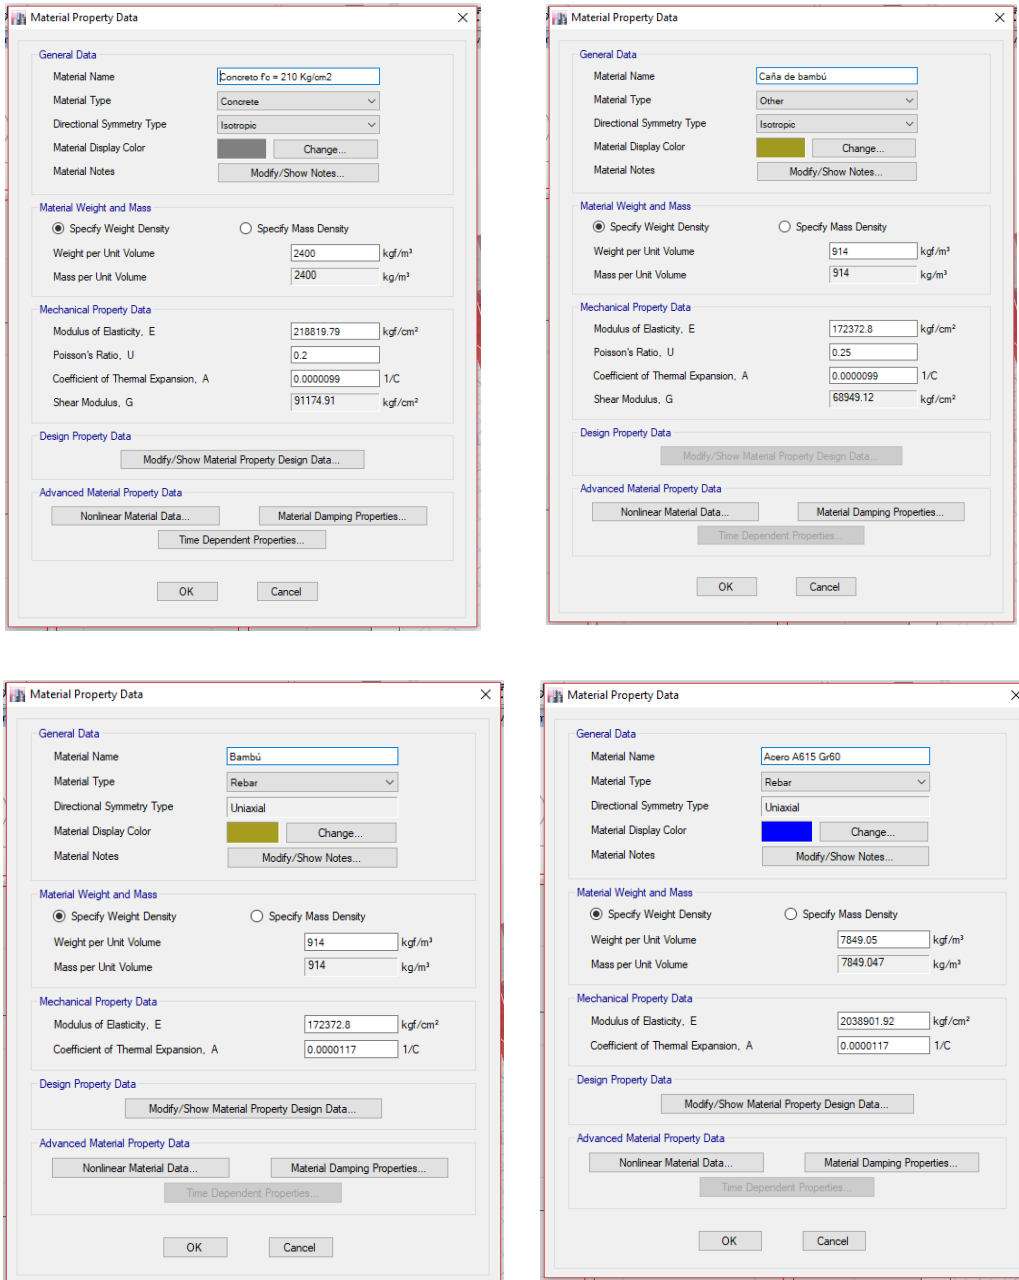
Material Property Data

General Data

Material Name: Concreto f'c = 210 Kg/cm2
Material Type: Concrete
Directional Symmetry Type: Isotropic
Material Display Color: Change...
Material Notes: Modify/Show Notes...

Material Weight and Mass

Specify Weight Density
Specify Mass Density
Weight per Unit Volume: 2400 kgf/m³
Mass per Unit Volume: 2400 kg/m³

Mechanical Property Data

Modulus of Elasticity, E: 218819.79 kgf/cm²
Poisson's Ratio, U: 0.2
Coefficient of Thermal Expansion, A: 0.0000099 1/C
Shear Modulus, G: 91174.91 kgf/cm²

Design Property Data

Modify/Show Material Property Design Data...

Advanced Material Property Data

Nonlinear Material Data...
Material Damping Properties...
Time Dependent Properties...

OK
Cancel

Material Property Data

General Data

Material Name: Caña de bambú
Material Type: Other
Directional Symmetry Type: Isotropic
Material Display Color: Change...
Material Notes: Modify/Show Notes...

Material Weight and Mass

Specify Weight Density
Specify Mass Density
Weight per Unit Volume: 914 kgf/m³
Mass per Unit Volume: 914 kg/m³

Mechanical Property Data

Modulus of Elasticity, E: 172372.8 kgf/cm²
Poisson's Ratio, U: 0.25
Coefficient of Thermal Expansion, A: 0.0000099 1/C
Shear Modulus, G: 68949.12 kgf/cm²

Design Property Data

Modify/Show Material Property Design Data...

Advanced Material Property Data

Nonlinear Material Data...
Material Damping Properties...
Time Dependent Properties...

OK
Cancel

Material Property Data

General Data

Material Name: Bambú
Material Type: Rebar
Directional Symmetry Type: Uniaxial
Material Display Color: Change...
Material Notes: Modify/Show Notes...

Material Weight and Mass

Specify Weight Density
Specify Mass Density
Weight per Unit Volume: 914 kgf/m³
Mass per Unit Volume: 914 kg/m³

Mechanical Property Data

Modulus of Elasticity, E: 172372.8 kgf/cm²
Coefficient of Thermal Expansion, A: 0.0000117 1/C

Design Property Data

Modify/Show Material Property Design Data...

Advanced Material Property Data

Nonlinear Material Data...
Material Damping Properties...
Time Dependent Properties...

OK
Cancel

Material Property Data

General Data

Material Name: Acero A615 Gr60
Material Type: Rebar
Directional Symmetry Type: Uniaxial
Material Display Color: Change...
Material Notes: Modify/Show Notes...

Material Weight and Mass

Specify Weight Density
Specify Mass Density
Weight per Unit Volume: 7849.05 kgf/m³
Mass per Unit Volume: 7849.047 kg/m³

Mechanical Property Data

Modulus of Elasticity, E: 2038901.92 kgf/cm²
Coefficient of Thermal Expansion, A: 0.0000117 1/C

Design Property Data

Modify/Show Material Property Design Data...

Advanced Material Property Data

Nonlinear Material Data...
Material Damping Properties...
Time Dependent Properties...

OK
Cancel